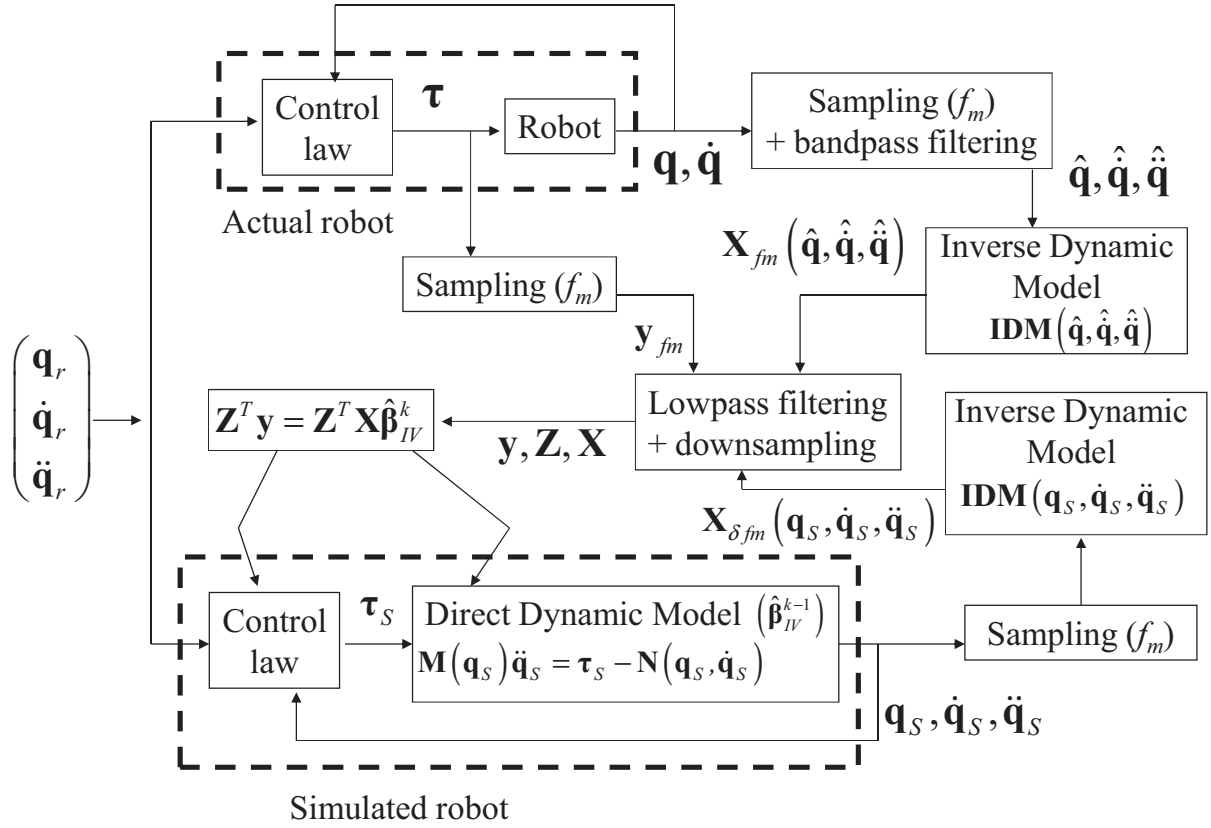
Control law

$\boldsymbol{\tau}$

Robot

$\mathbf{q}, \dot{\mathbf{q}}$

Sampling ($f_m$) + bandpass filtering

$\hat{\mathbf{q}}, \hat{\dot{\mathbf{q}}}, \hat{\ddot{\mathbf{q}}}$

Actual robot

$\mathbf{X}_{fm}\left(\hat{\mathbf{q}}, \hat{\dot{\mathbf{q}}}, \hat{\ddot{\mathbf{q}}}\right)$

Inverse Dynamic Model $\mathbf{IDM}\left(\hat{\mathbf{q}}, \hat{\dot{\mathbf{q}}}, \hat{\ddot{\mathbf{q}}}\right)$

Sampling ($f_m$)

$\mathbf{y}_{fm}$

$\begin{pmatrix} \mathbf{q}_r \\ \dot{\mathbf{q}}_r \\ \ddot{\mathbf{q}}_r \end{pmatrix}$

$\mathbf{Z}^T\mathbf{y} = \mathbf{Z}^T\mathbf{X}\hat{\boldsymbol{\beta}}_{IV}^k$

$\mathbf{y}, \mathbf{Z}, \mathbf{X}$

Lowpass filtering + downsampling

Inverse Dynamic Model $\mathbf{IDM}\left(\mathbf{q}_S, \dot{\mathbf{q}}_S, \ddot{\mathbf{q}}_S\right)$

$\mathbf{X}_{\delta fm}\left(\mathbf{q}_S, \dot{\mathbf{q}}_S, \ddot{\mathbf{q}}_S\right)$

Control law

$\boldsymbol{\tau}_S$

Direct Dynamic Model $\left(\hat{\boldsymbol{\beta}}_{IV}^{k-1}\right)$
$\mathbf{M}\left(\mathbf{q}_S\right)\ddot{\mathbf{q}}_S = \boldsymbol{\tau}_S - \mathbf{N}\left(\mathbf{q}_S, \dot{\mathbf{q}}_S\right)$

Sampling ($f_m$)

$\mathbf{q}_S, \dot{\mathbf{q}}_S, \ddot{\mathbf{q}}_S$

Simulated robot